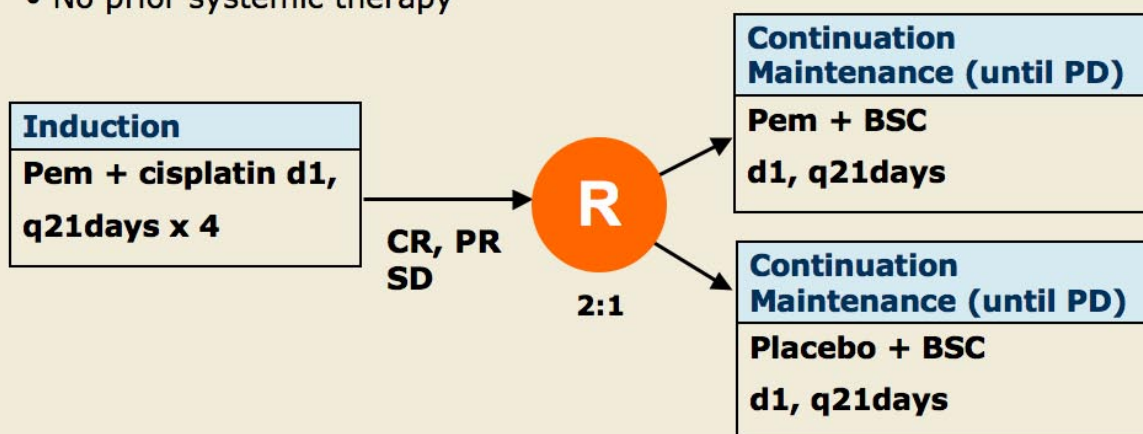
• No prior systemic therapy

Induction
Pem + cisplatin d1,
q21days x 4

CR, PR
SD

R

2:1

Continuation
Maintenance (until PD)
Pem + BSC
d1, q21days

Continuation
Maintenance (until PD)
Placebo + BSC
d1, q21days